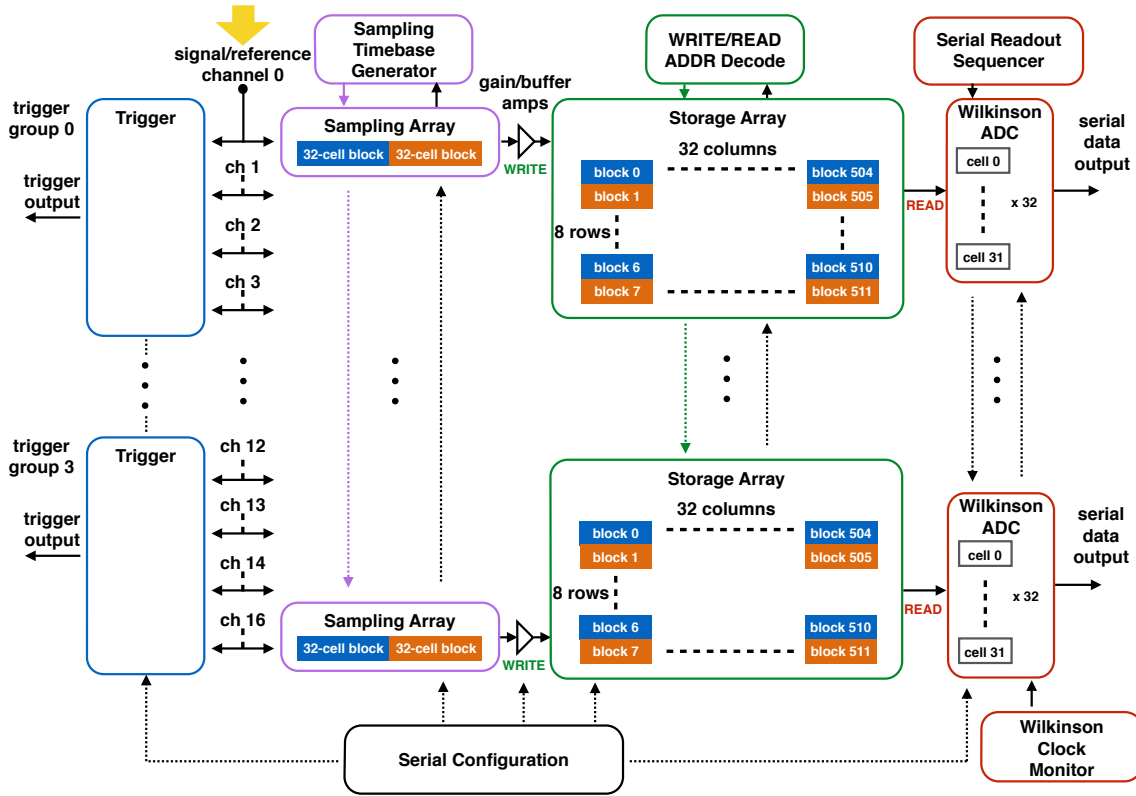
signal/reference channel 0

Sampling Timebase Generator

WRITE/READ ADDR Decode

Serial Readout Sequencer

trigger group 0

Trigger

gain/buffer amps

Sampling Array

32-cell block 32-cell block

WRITE

Storage Array

32 columns

block 0 block 504
block 1 block 505

8 rows

block 6 block 510
block 7 block 511

READ

Wilkinson ADC

cell 0

x 32

cell 31

serial data output

trigger output

ch 1

ch 2

ch 3

trigger group 3

Trigger

ch 12

ch 13

ch 14

ch 16

trigger output

Storage Array

32 columns

block 0 block 504
block 1 block 505

8 rows

block 6 block 510
block 7 block 511

Sampling Array

32-cell block 32-cell block

WRITE

READ

Wilkinson ADC

cell 0

x 32

cell 31

serial data output

Serial Configuration

Wilkinson Clock Monitor